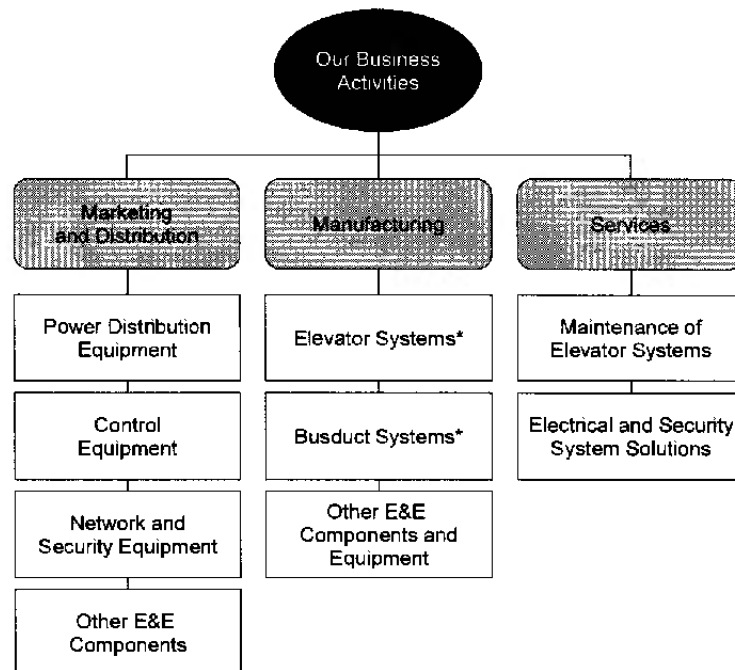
Our Business Activities

Marketing and Distribution

Manufacturing

Services

Power Distribution Equipment

Control Equipment

Network and Security Equipment

Other E&E Components

Elevator Systems*

Busduct Systems*

Other E&E Components and Equipment

Maintenance of Elevator Systems

Electrical and Security System Solutions